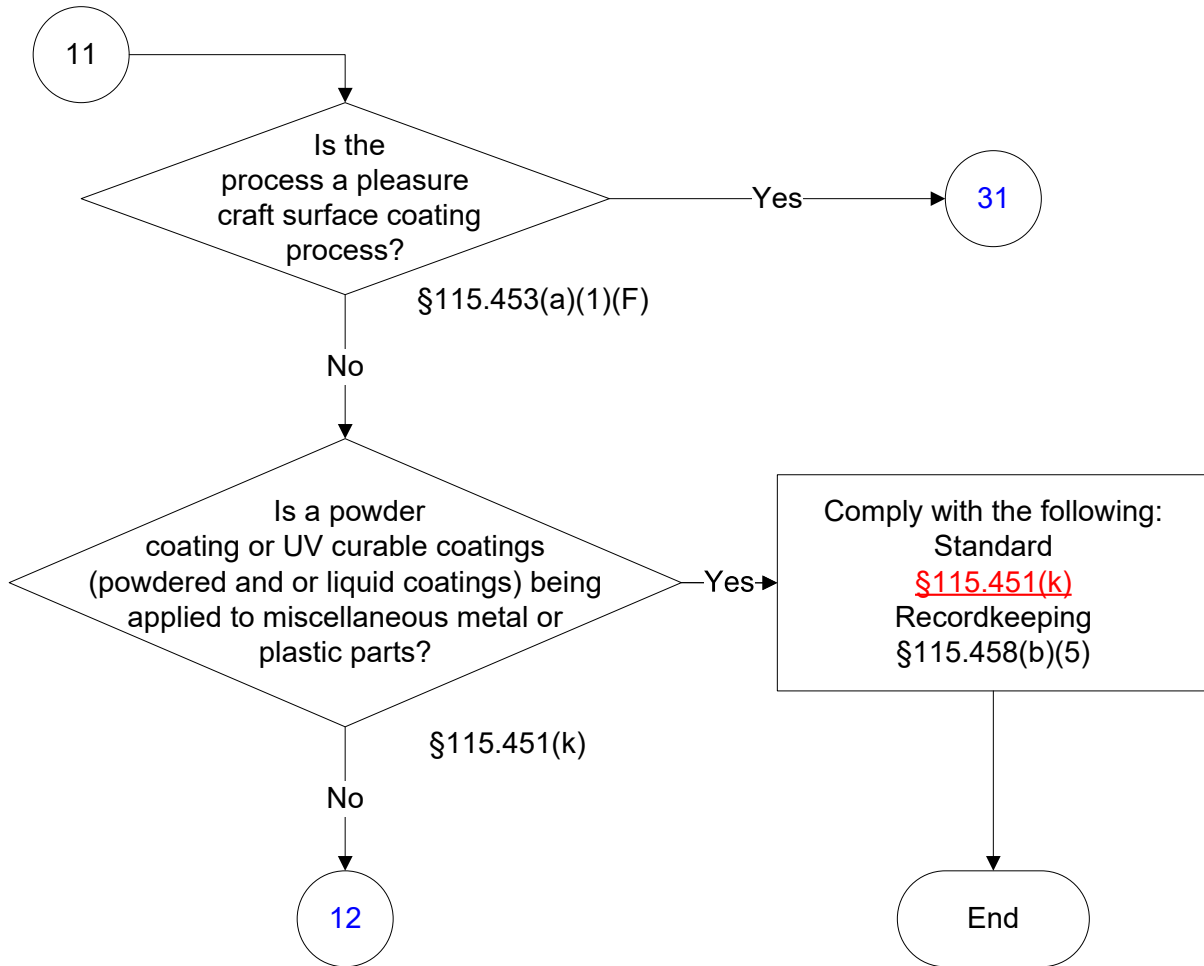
11

Is the process a pleasure craft surface coating process?

Yes

31

§115.453(a)(1)(F)

No

Is a powder coating or UV curable coatings (powdered and or liquid coatings) being applied to miscellaneous metal or plastic parts?

Yes

Comply with the following:
Standard
§115.451(k)
Recordkeeping
§115.458(b)(5)

§115.451(k)

No

12

End